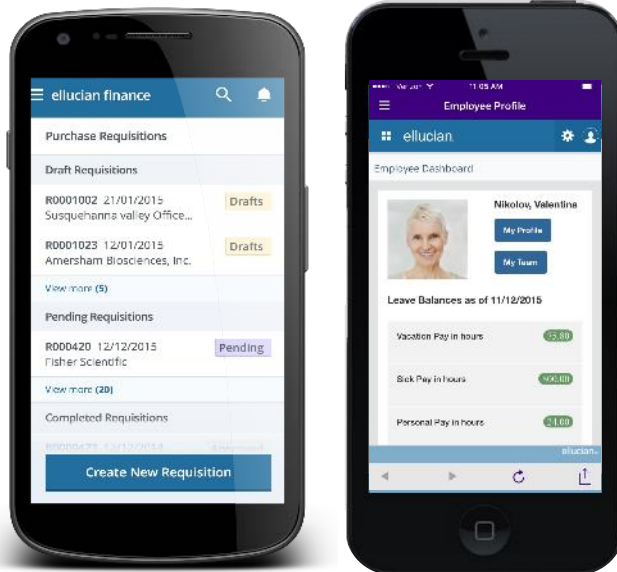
ellucian finance

Purchase Requisitions

Draft Requisitions

R0001002 21/01/2015 Drafts
Susquehanna valley Office...

R0001023 12/01/2015 Drafts
Amersham Biosciences, Inc.

View more (5)

Pending Requisitions

R000420 12/12/2015 Pending
Fisher Scientific

View more (20)

Completed Requisitions

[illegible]

Create New Requisition

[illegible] 11:05 AM

Employee Profile

ellucian

Employee Dashboard

Nikolov, Valentina

My Profile

My Team

Leave Balances as of 11/12/2015

Vacation Pay in hours 55.00

Sick Pay in hours 500.00

Personal Pay in hours 24.00

ellucian